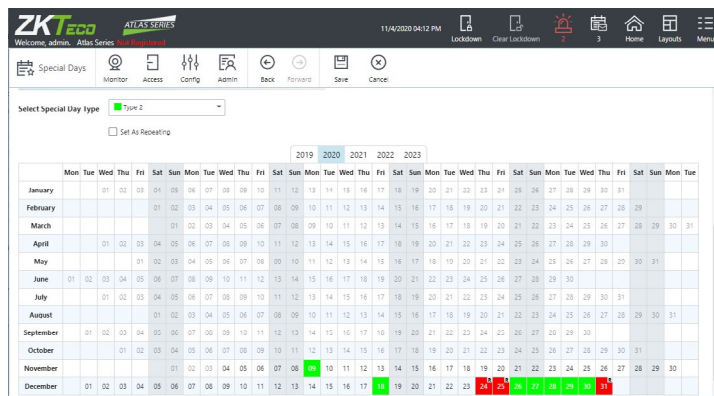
ZKTeco ATLAS SERIES
Welcome, admin. Atlas Series Not Registered
11/4/2020 04:12 PM Lockdown Clear Lockdown 2 3 Home Layouts Menu

Special Days Monitor Access Config Admin Back Forward Save Cancel

Select Special Day Type Type Z

Set As Repeating

2019 2020 2021 2022 2023

| | Mon | Tue | Wed | Thu | Fri | Sat | Sun | Mon | Tue | Wed | Thu | Fri | Sat | Sun | Mon | Tue | Wed | Thu | Fri | Sat | Sun | Mon | Tue | Wed | Thu | Fri | Sat | Sun | Mon | Tue | Wed | Thu | Fri | Sat | Sun | Mon | Tue |
|---|---|---|---|---|---|---|---|---|---|---|---|---|---|---|---|---|---|---|---|---|---|---|---|---|---|---|---|---|---|---|---|---|---|---|---|---|---|
| January | | | 01 | 02 | 03 | 04 | 05 | 06 | 07 | 08 | 09 | 10 | 11 | 12 | 13 | 14 | 15 | 16 | 17 | 18 | 19 | 20 | 21 | 22 | 23 | 24 | 25 | 26 | 27 | 28 | 29 | 30 | 31 | | | | |
| February | | | | | | 01 | 02 | 03 | 04 | 05 | 06 | 07 | 08 | 09 | 10 | 11 | 12 | 13 | 14 | 15 | 16 | 17 | 18 | 19 | 20 | 21 | 22 | 23 | 24 | 25 | 26 | 27 | 28 | 29 | | | |
| March | | | | | | | 01 | 02 | 03 | 04 | 05 | 06 | 07 | 08 | 09 | 10 | 11 | 12 | 13 | 14 | 15 | 16 | 17 | 18 | 19 | 20 | 21 | 22 | 23 | 24 | 25 | 26 | 27 | 28 | 29 | 30 | 31 |
| April | | | 01 | 02 | 03 | 04 | 05 | 06 | 07 | 08 | 09 | 10 | 11 | 12 | 13 | 14 | 15 | 16 | 17 | 18 | 19 | 20 | 21 | 22 | 23 | 24 | 25 | 26 | 27 | 28 | 29 | 30 | | | | | |
| May | | | | | 01 | 02 | 03 | 04 | 05 | 06 | 07 | 08 | 09 | 10 | 11 | 12 | 13 | 14 | 15 | 16 | 17 | 18 | 19 | 20 | 21 | 22 | 23 | 24 | 25 | 26 | 27 | 28 | 29 | 30 | 31 | | |
| June | 01 | 02 | 03 | 04 | 05 | 06 | 07 | 08 | 09 | 10 | 11 | 12 | 13 | 14 | 15 | 16 | 17 | 18 | 19 | 20 | 21 | 22 | 23 | 24 | 25 | 26 | 27 | 28 | 29 | 30 | | | | | | | |
| July | | | 01 | 02 | 03 | 04 | 05 | 06 | 07 | 08 | 09 | 10 | 11 | 12 | 13 | 14 | 15 | 16 | 17 | 18 | 19 | 20 | 21 | 22 | 23 | 24 | 25 | 26 | 27 | 28 | 29 | 30 | 31 | | | | |
| August | | | | | | 01 | 02 | 03 | 04 | 05 | 06 | 07 | 08 | 09 | 10 | 11 | 12 | 13 | 14 | 15 | 16 | 17 | 18 | 19 | 20 | 21 | 22 | 23 | 24 | 25 | 26 | 27 | 28 | 29 | 30 | 31 | |
| September | | 01 | 02 | 03 | 04 | 05 | 06 | 07 | 08 | 09 | 10 | 11 | 12 | 13 | 14 | 15 | 16 | 17 | 18 | 19 | 20 | 21 | 22 | 23 | 24 | 25 | 26 | 27 | 28 | 29 | 30 | | | | | | |
| October | | | | 01 | 02 | 03 | 04 | 05 | 06 | 07 | 08 | 09 | 10 | 11 | 12 | 13 | 14 | 15 | 16 | 17 | 18 | 19 | 20 | 21 | 22 | 23 | 24 | 25 | 26 | 27 | 28 | 29 | 30 | 31 | | | |
| November | | | | | | | 01 | 02 | 03 | 04 | 05 | 06 | 07 | 08 | 09 | 10 | 11 | 12 | 13 | 14 | 15 | 16 | 17 | 18 | 19 | 20 | 21 | 22 | 23 | 24 | 25 | 26 | 27 | 28 | 29 | 30 | |
| December | | 01 | 02 | 03 | 04 | 05 | 06 | 07 | 08 | 09 | 10 | 11 | 12 | 13 | 14 | 15 | 16 | 17 | 18 | 19 | 20 | 21 | 22 | 23 | 24 | 25 | 26 | 27 | 28 | 29 | 30 | 31 | | | | | |